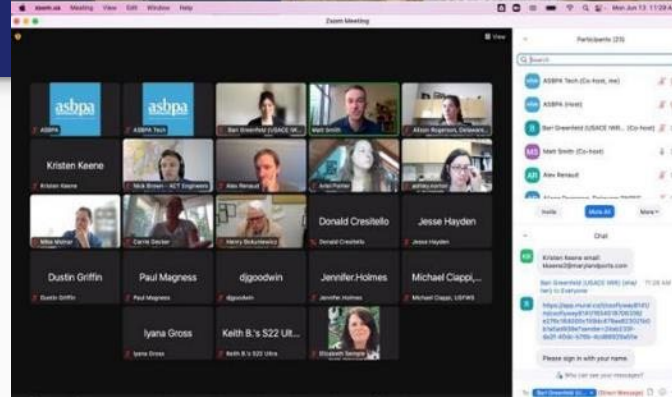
zoom.us Meeting View Edit Window Help

Mon Jun 13 11:59

Zoom Meeting

View

asbpa

ASBPA

asbpa

ASBPA Tech

Bari Greenfield (USACE NY...

Matt Smith

Alison Rogerson, Delaware...

Kristen Keene

Kristen Keene

Nick Brown – ACT Engineers

Alex Renaud

Ariel Porter

ashley.norton

Mike Molnar

Carrie Decker

Henry Bokuniewicz

Donald Cresitello

Donald Cresitello

Jesse Hayden

Jesse Hayden

Dustin Griffin

Dustin Griffin

Paul Magness

Paul Magness

djgoodwin

djgoodwin

Jennifer.Holmes

Jennifer.Holmes

Michael Ciappi,...

Michael Ciappi, USFWS

Iyana Gross

Iyana Gross

Keith B.'s S22 Ult...

Keith B.'s S22 Ultra

Elizabeth Semple

Participants (25)

Search

ASBPA Tech (Co-host, me)

ASBPA (Host)

Bari Greenfield (USACE NY... (Co-host)

MS Matt Smith (Co-host)

AR Alex Renaud

Invite

Mute All

More

Chat

KK Kristen Keene email: kkeene@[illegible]

Bari Greenfield (USACE NW) (Privately) to Everyone 11:26 AM

https://app.mural.co/t/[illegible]

Please sign in with your name.

Who can see your messages?

To: Bari Greenfield (U... (Direct Message)